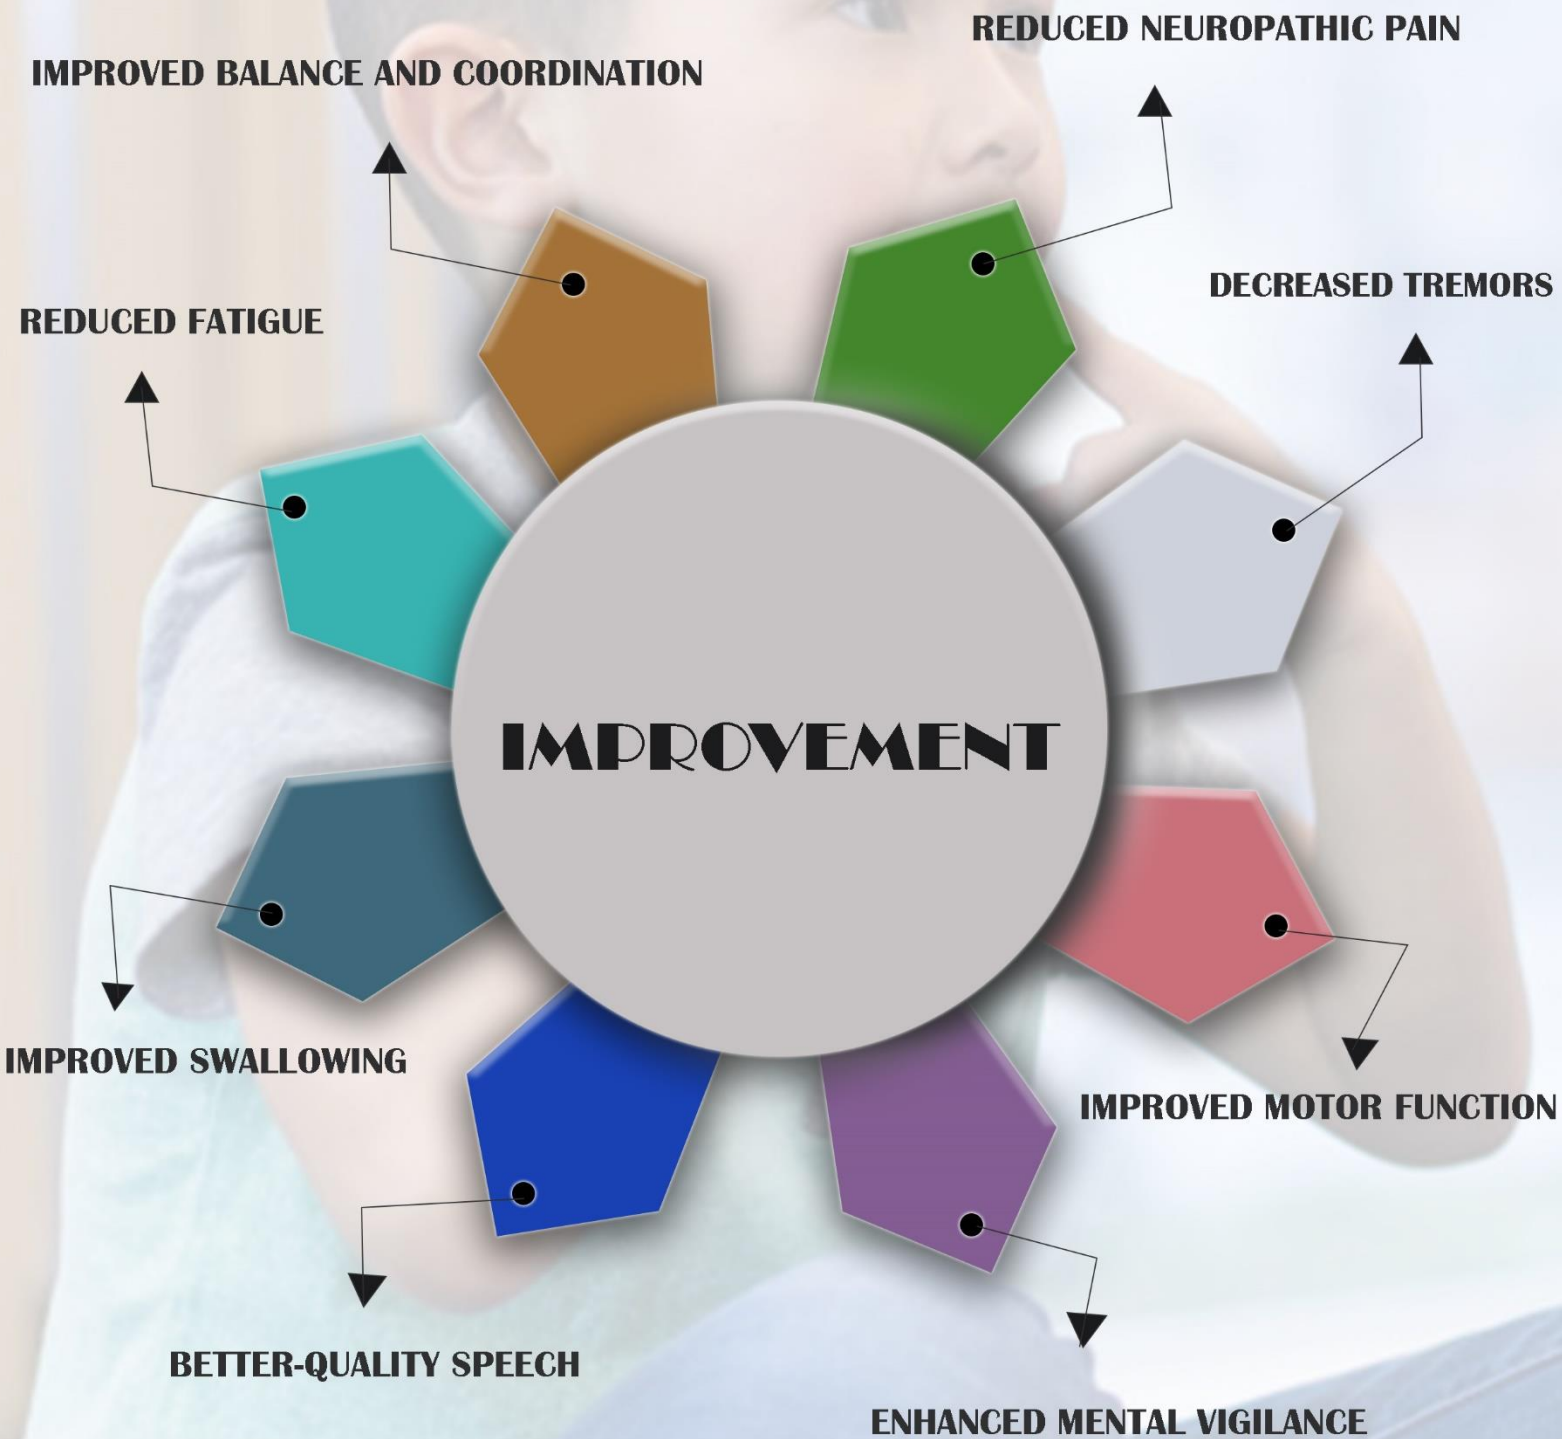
REDUCED NEUROPATHIC PAIN

IMPROVED BALANCE AND COORDINATION

DECREASED TREMORS

REDUCED FATIGUE

IMPROVEMENT

IMPROVED SWALLOWING

IMPROVED MOTOR FUNCTION

BETTER-QUALITY SPEECH

ENHANCED MENTAL VIGILANCE